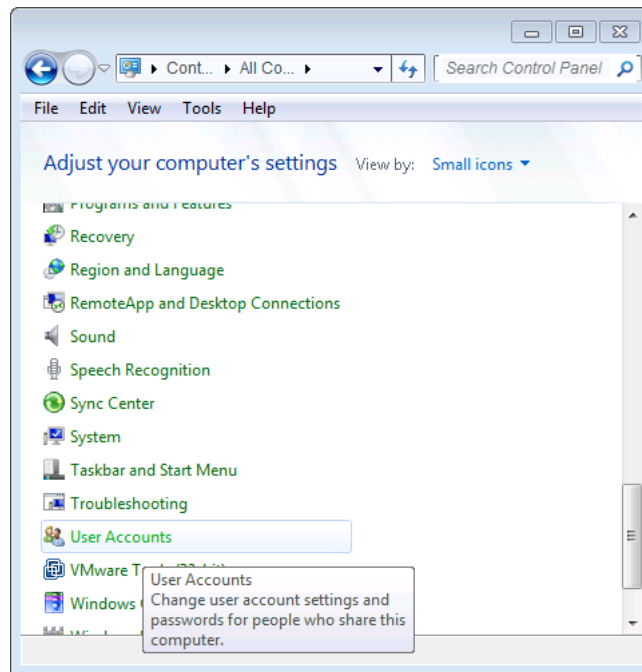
Cont... ▸ All Co... ▸

Search Control Panel

File Edit View Tools Help

Adjust your computer's settings View by: Small icons

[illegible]

Recovery

Region and Language

RemoteApp and Desktop Connections

Sound

Speech Recognition

Sync Center

System

Taskbar and Start Menu

Troubleshooting

User Accounts

VMware T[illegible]

Windows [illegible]

User Accounts
Change user account settings and passwords for people who share this computer.